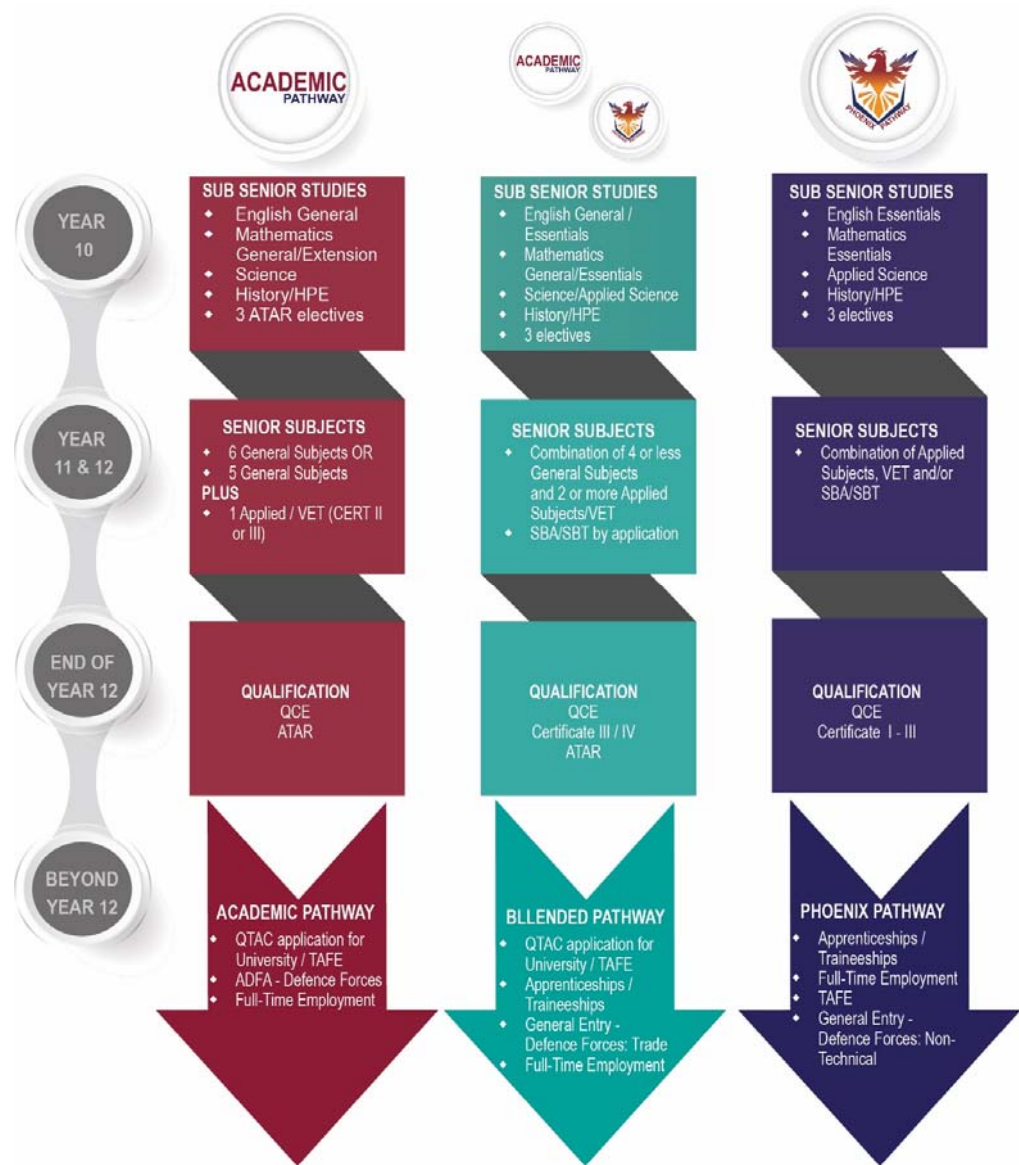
ACADEMIC PATHWAY

ACADEMIC PATHWAY

PHOENIX PATHWAY

YEAR 10

SUB SENIOR STUDIES
- English General
- Mathematics General/Extension
- Science
- History/HPE
- 3 ATAR electives

SUB SENIOR STUDIES
- English General / Essentials
- Mathematics General/Essentials
- Science/Applied Science
- History/HPE
- 3 electives

SUB SENIOR STUDIES
- English Essentials
- Mathematics Essentials
- Applied Science
- History/HPE
- 3 electives

YEAR 11 & 12

SENIOR SUBJECTS
- 6 General Subjects OR
- 5 General Subjects
PLUS
- 1 Applied / VET (CERT II or III)

SENIOR SUBJECTS
- Combination of 4 or less General Subjects and 2 or more Applied Subjects/VET
- SBA/SBT by application

SENIOR SUBJECTS
- Combination of Applied Subjects, VET and/or SBA/SBT

END OF YEAR 12

QUALIFICATION
QCE
ATAR

QUALIFICATION
QCE
Certificate III / IV
ATAR

QUALIFICATION
QCE
Certificate I - III

BEYOND YEAR 12

ACADEMIC PATHWAY
- QTAC application for University / TAFE
- ADFA - Defence Forces
- Full-Time Employment

BLLENDED PATHWAY
- QTAC application for University / TAFE
- Apprenticeships / Traineeships
- General Entry - Defence Forces: Trade
- Full-Time Employment

PHOENIX PATHWAY
- Apprenticeships / Traineeships
- Full-Time Employment
- TAFE
- General Entry - Defence Forces: Non-Technical